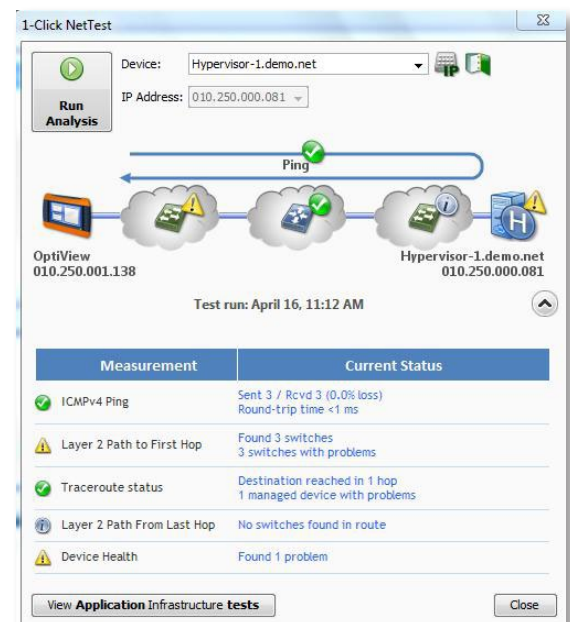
1-Click NetTest

Run Analysis

Device: Hypervisor-1.demo.net

IP Address: 010.250.000.081

Ping

OptiView
010.250.001.138

Hypervisor-1.demo.net
010.250.000.081

Test run: April 16, 11:12 AM

| Measurement | Current Status |
|---|---|
| ICMPv4 Ping | Sent 3 / Rcvd 3 (0.0% loss) Round-trip time <1 ms |
| Layer 2 Path to First Hop | Found 3 switches 3 switches with problems |
| Traceroute status | Destination reached in 1 hop 1 managed device with problems |
| Layer 2 Path From Last Hop | No switches found in route |
| Device Health | Found 1 problem |

View Application Infrastructure tests

Close